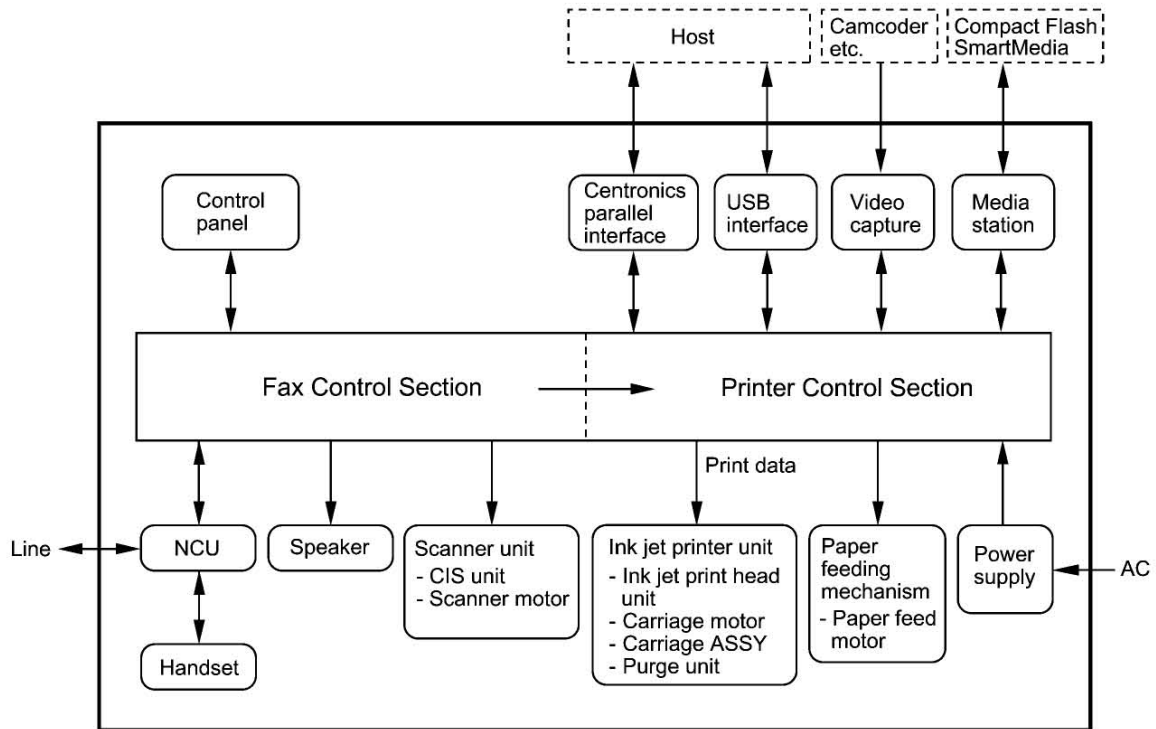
Host

Camcoder etc.

Compact Flash SmartMedia

Control panel

Centronics parallel interface

USB interface

Video capture

Media station

Fax Control Section

Printer Control Section

Print data

Line

NCU

Speaker

Scanner unit
- CIS unit
- Scanner motor

Ink jet printer unit
- Ink jet print head unit
- Carriage motor
- Carriage ASSY
- Purge unit

Paper feeding mechanism
- Paper feed motor

Power supply

AC

Handset